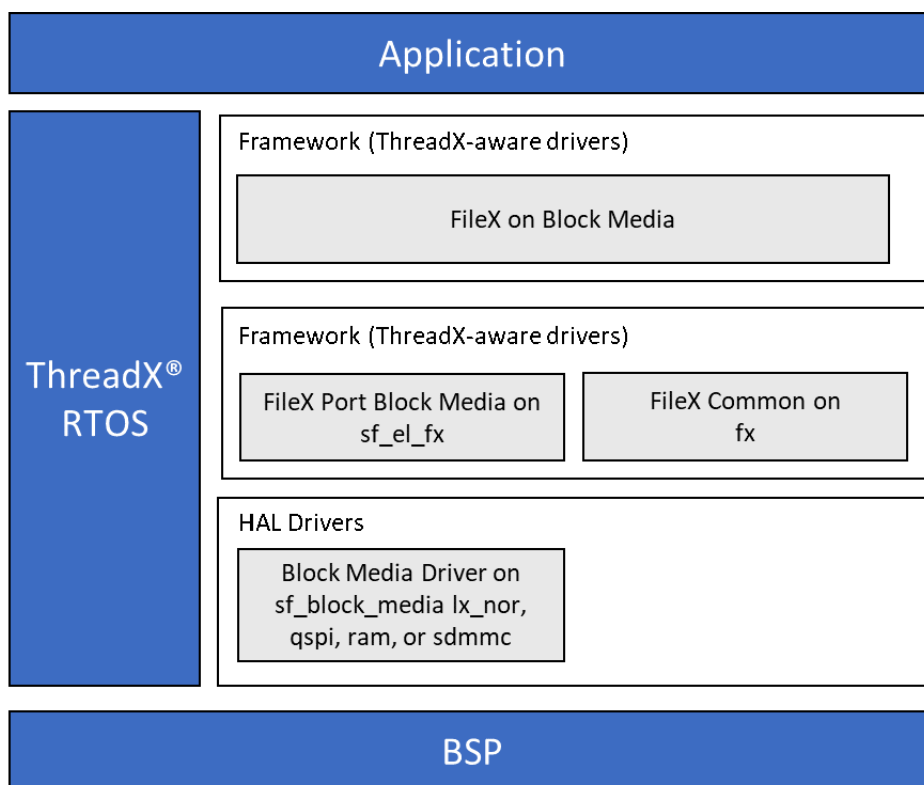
Application

ThreadX®
RTOS

Framework (ThreadX-aware drivers)

FileX on Block Media

Framework (ThreadX-aware drivers)

FileX Port Block Media on sf_el_fx

FileX Common on fx

HAL Drivers

Block Media Driver on sf_block_media lx_nor, qspi, ram, or sdmmc

BSP